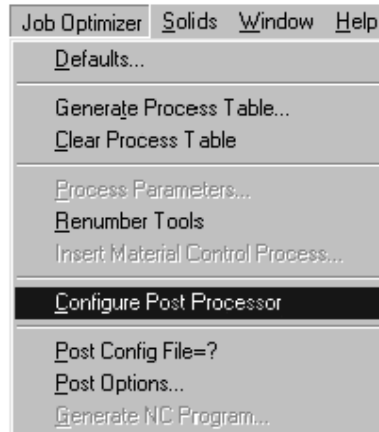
Job Optimizer Solids Window Help

Defaults...

Generate Process Table...
Clear Process Table

Process Parameters...
Renumber Tools
Insert Material Control Process...

Configure Post Processor

Post Config File=?
Post Options...
Generate NC Program...